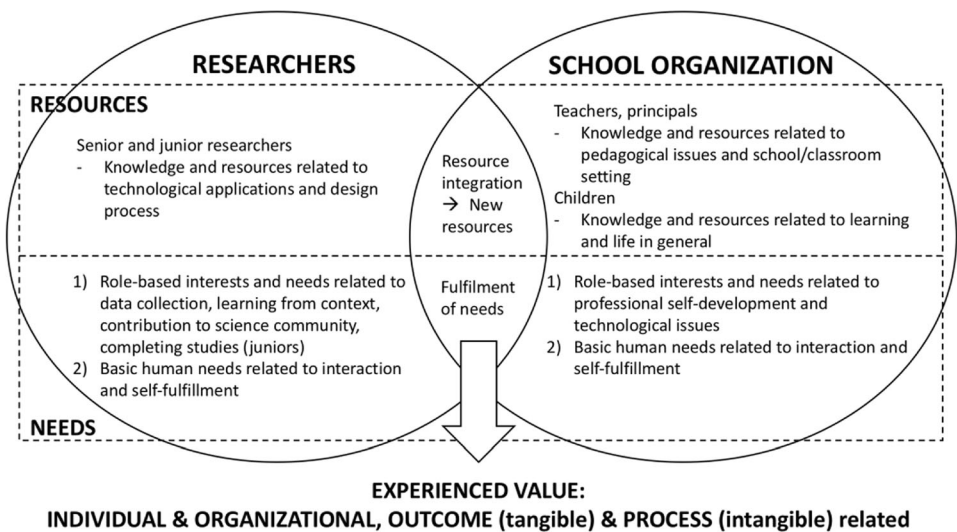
RESEARCHERS

SCHOOL ORGANIZATION

RESOURCES

Senior and junior researchers
- Knowledge and resources related to technological applications and design process

Resource integration → New resources

Teachers, principals
- Knowledge and resources related to pedagogical issues and school/classroom setting

Children
- Knowledge and resources related to learning and life in general

1) Role-based interests and needs related to data collection, learning from context, contribution to science community, completing studies (juniors)
2) Basic human needs related to interaction and self-fulfillment

Fulfilment of needs

1) Role-based interests and needs related to professional self-development and technological issues
2) Basic human needs related to interaction and self-fulfillment

NEEDS

EXPERIENCED VALUE:
INDIVIDUAL & ORGANIZATIONAL, OUTCOME (tangible) & PROCESS (intangible) related